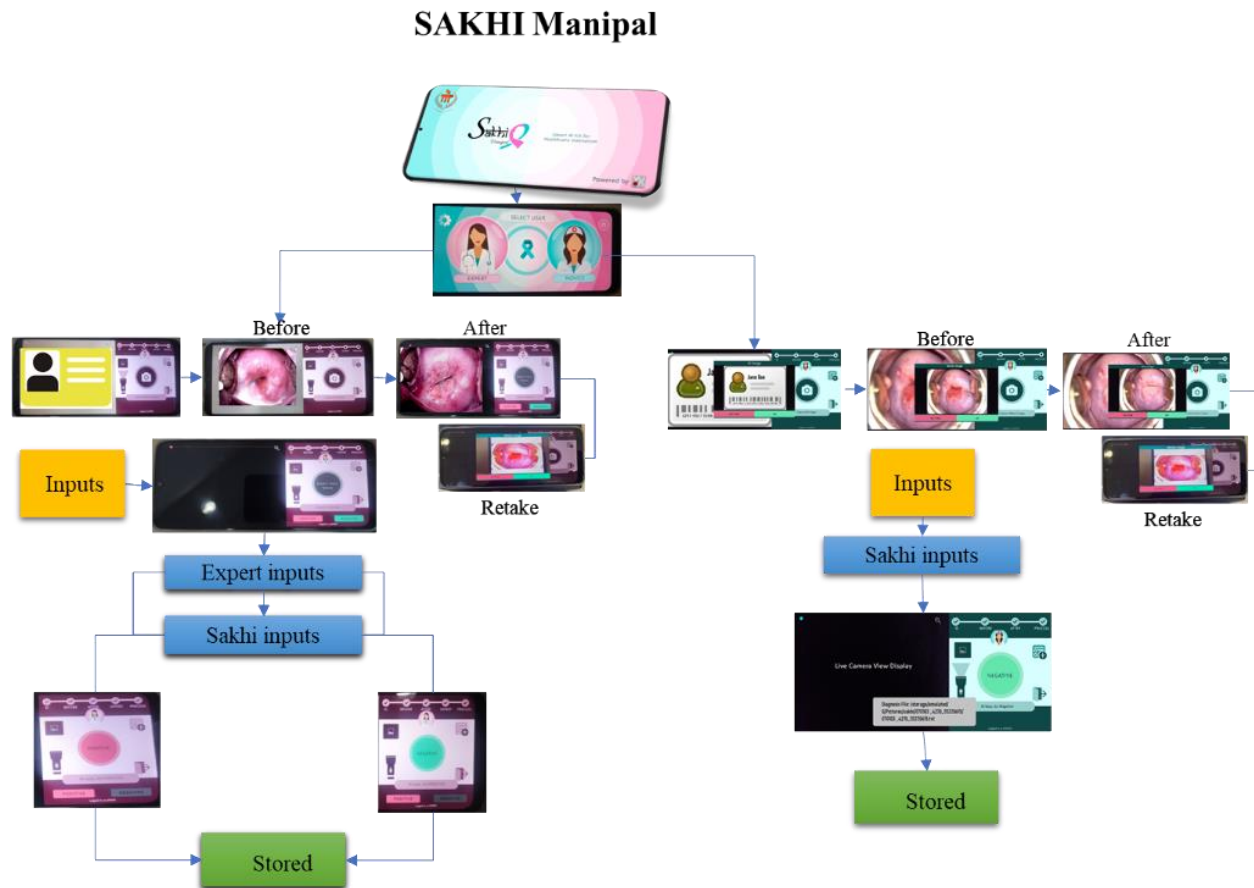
SAKHI Manipal

Sakhi

Powered by

SELECT USER

EXPERT

Before

After

Retake

Inputs

Expert inputs

Sakhi inputs

Stored

Before

After

Retake

Inputs

Sakhi inputs

Live Camera View Display

NEGATIVE

Stored